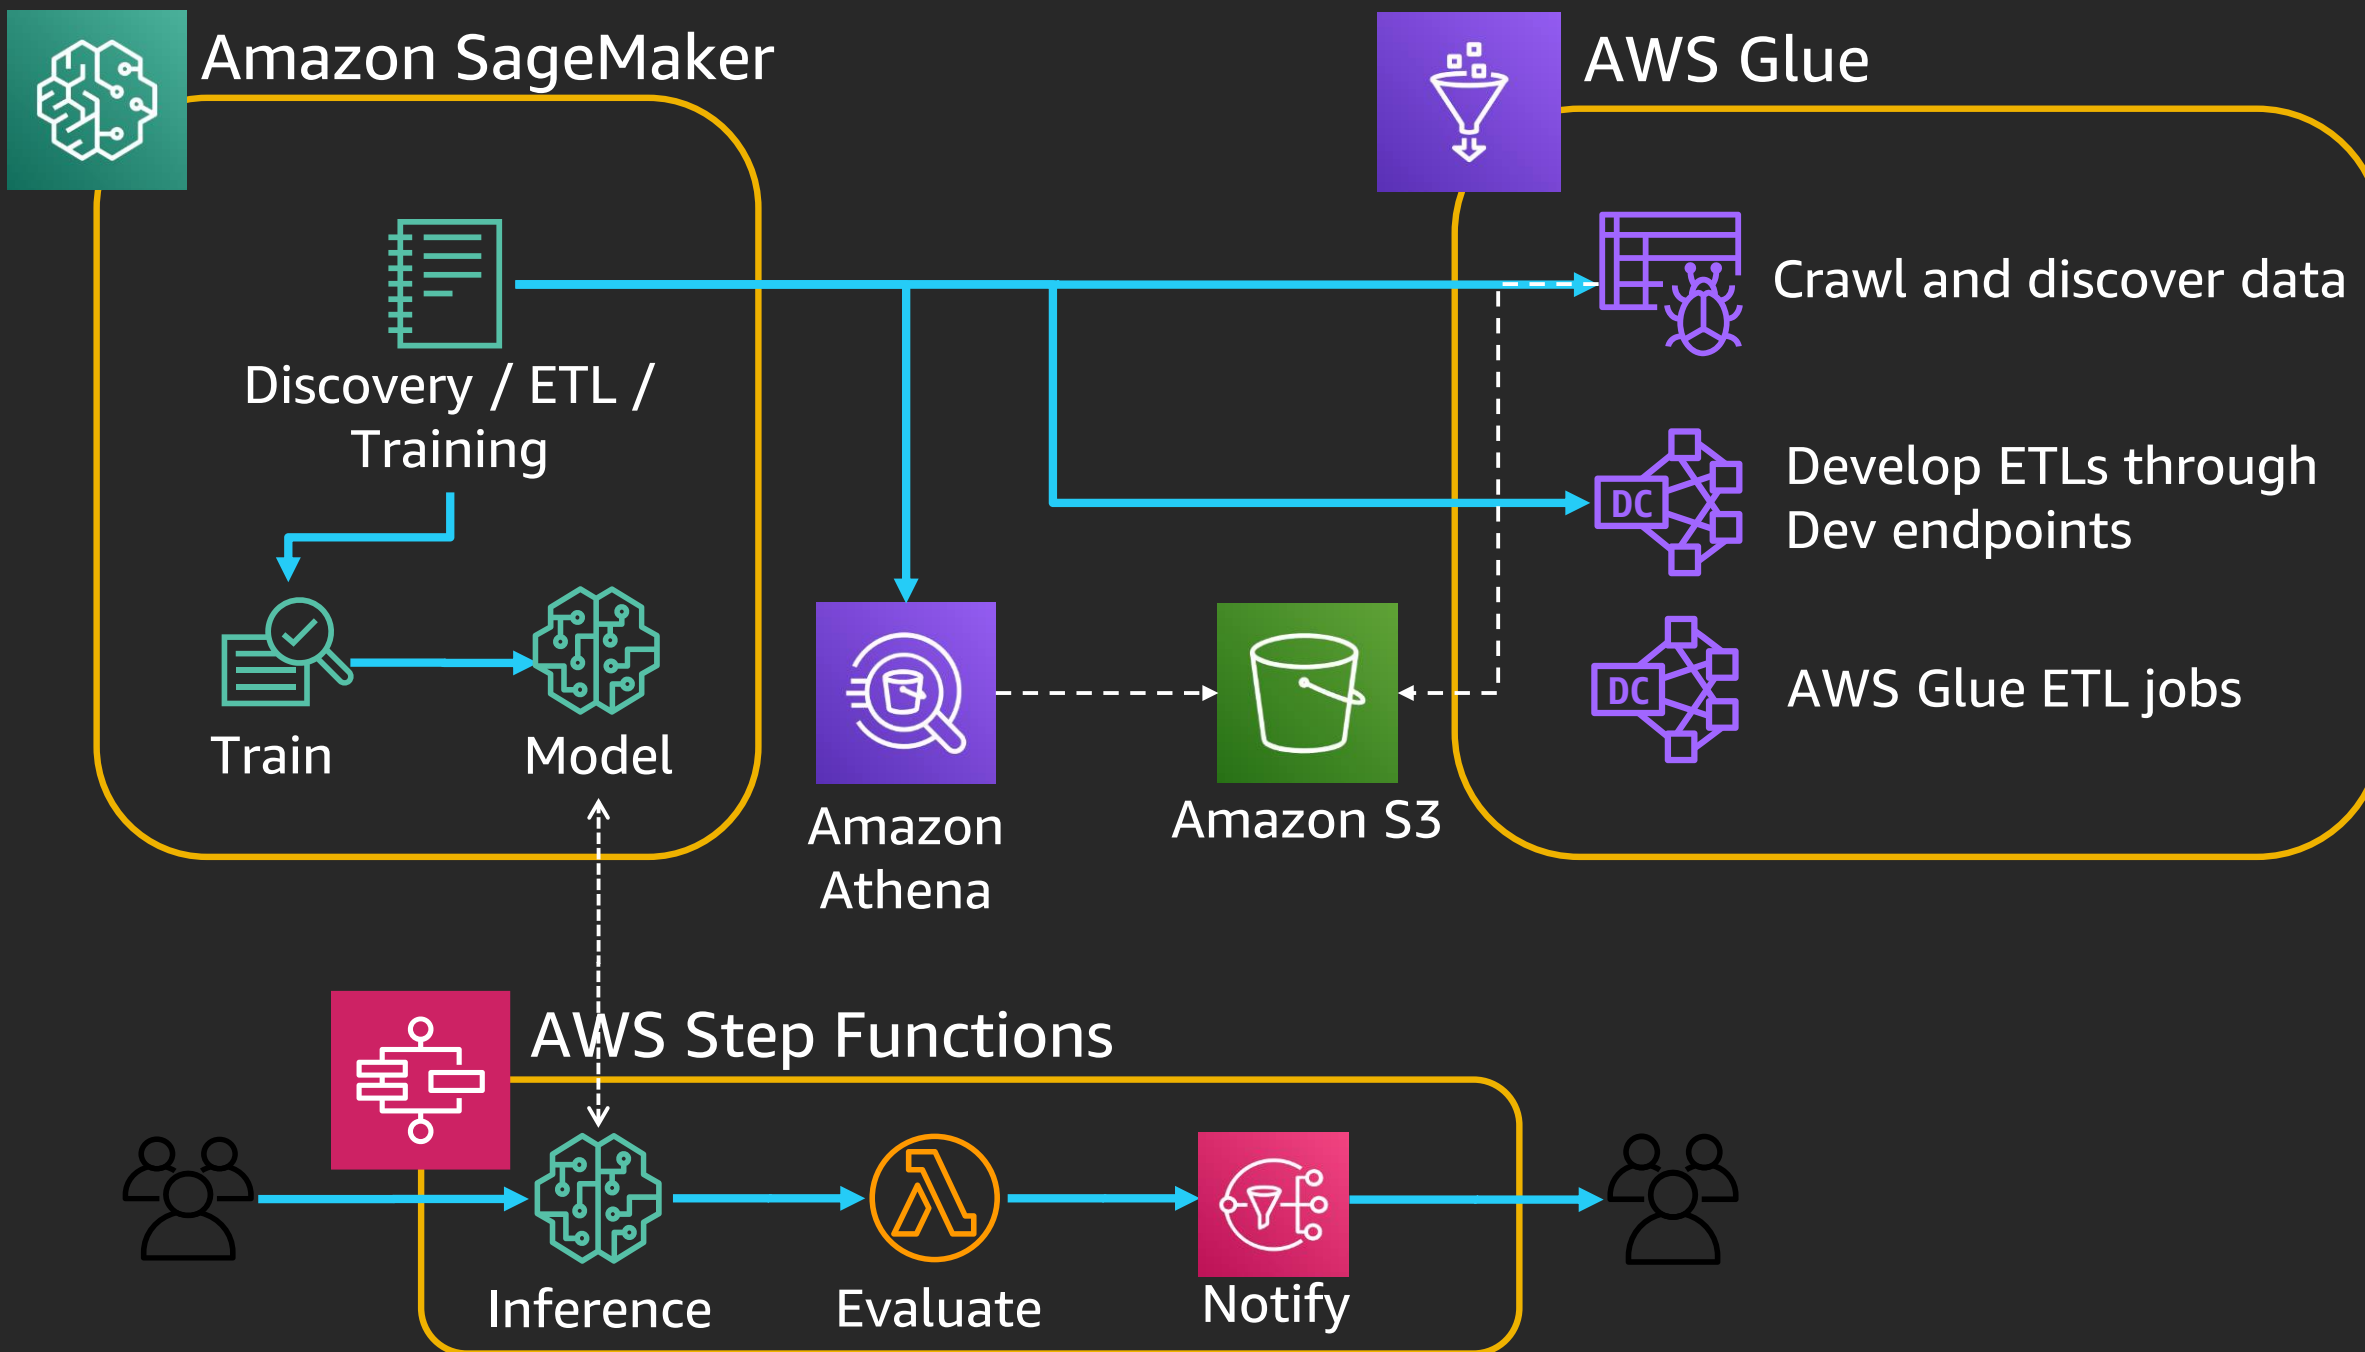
Amazon SageMaker

Discovery / ETL / Training

Train

Model

AWS Glue

Crawl and discover data

DC

Develop ETLs through Dev endpoints

DC

AWS Glue ETL jobs

Amazon Athena

Amazon S3

AWS Step Functions

Inference

Evaluate

Notify